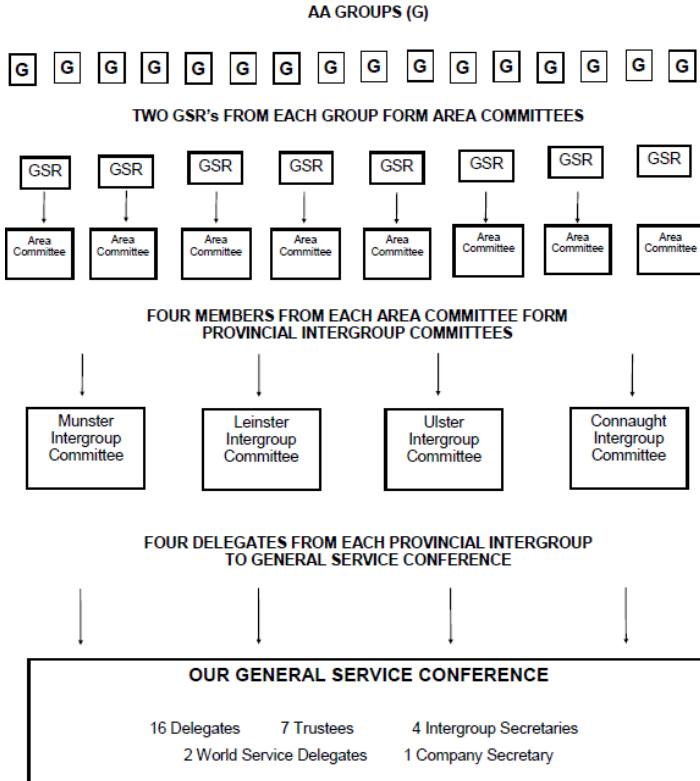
AA GROUPS (G)

G G G G G G G G G G G G G G G G

TWO GSR's FROM EACH GROUP FORM AREA COMMITTEES

GSR GSR GSR GSR GSR GSR GSR GSR

Area Committee Area Committee Area Committee Area Committee Area Committee Area Committee Area Committee Area Committee

FOUR MEMBERS FROM EACH AREA COMMITTEE FORM PROVINCIAL INTERGROUP COMMITTEES

Munster Intergroup Committee

Leinster Intergroup Committee

Ulster Intergroup Committee

Connaught Intergroup Committee

FOUR DELEGATES FROM EACH PROVINCIAL INTERGROUP TO GENERAL SERVICE CONFERENCE

OUR GENERAL SERVICE CONFERENCE

16 Delegates 7 Trustees 4 Intergroup Secretaries

2 World Service Delegates 1 Company Secretary